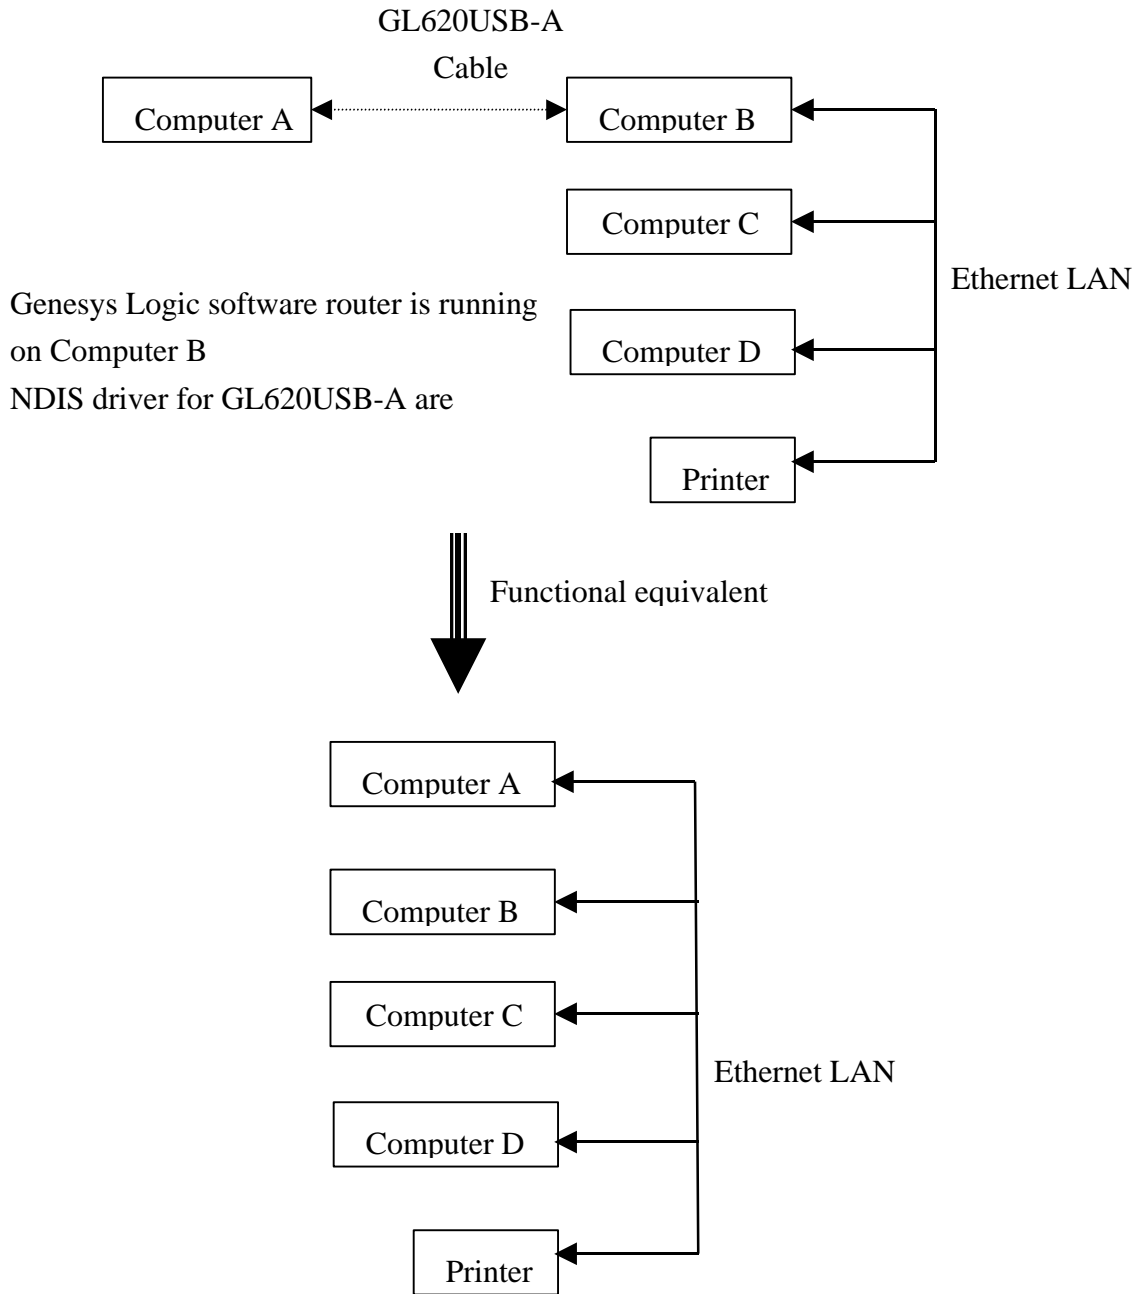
GL620USB-A
Cable

Computer A

Computer B

Computer C

Ethernet LAN

Genesys Logic software router is running on Computer B
NDIS driver for GL620USB-A are

Computer D

Printer

Functional equivalent

Computer A

Computer B

Computer C

Ethernet LAN

Computer D

Printer